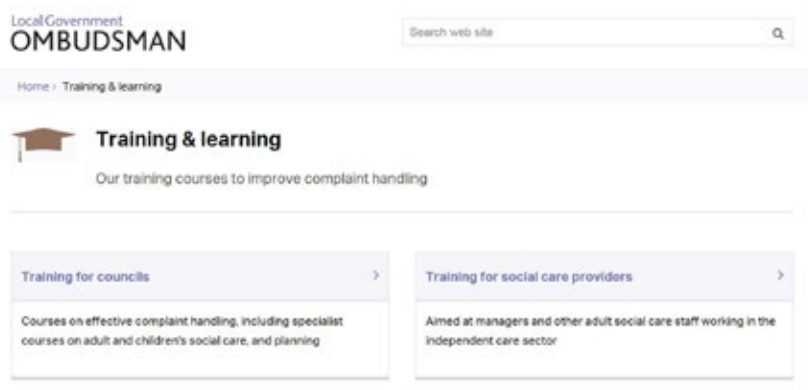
Local Government
OMBUDSMAN

Search web site

Home › Training & learning

Training & learning

Our training courses to improve complaint handling

Training for councils ›

Courses on effective complaint handling, including specialist courses on adult and children's social care, and planning

Training for social care providers ›

Aimed at managers and other adult social care staff working in the independent care sector